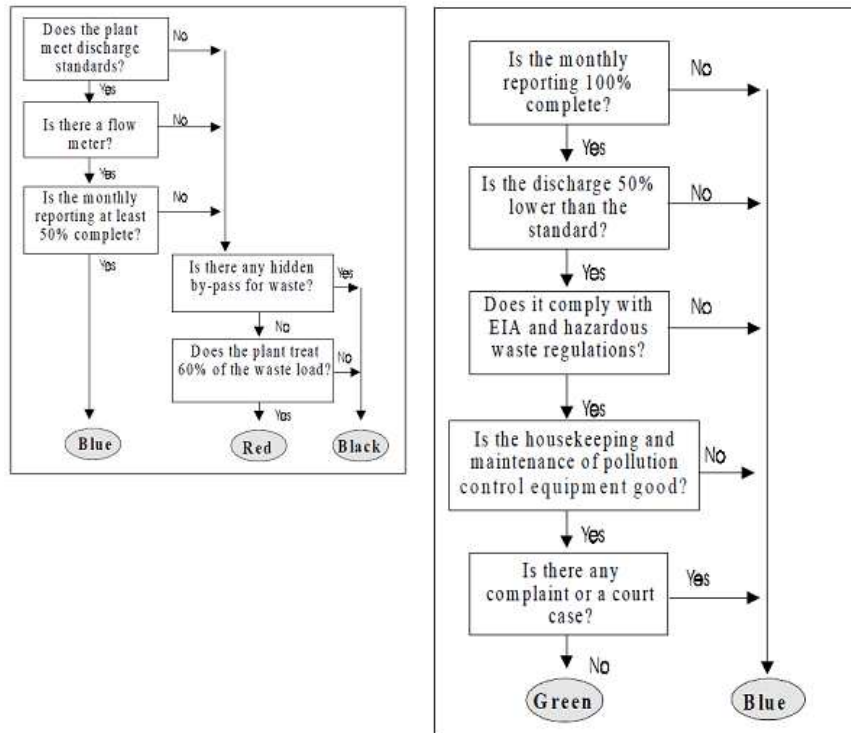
Does the plant meet discharge standards?

No

Yes

Is there a flow meter?

No

Yes

Is the monthly reporting at least 50% complete?

No

Yes

Is there any hidden by-pass for waste?

Yes

No

Does the plant treat 60% of the waste load?

No

Yes

Blue

Red

Black

Is the monthly reporting 100% complete?

No

Yes

Is the discharge 50% lower than the standard?

No

Yes

Does it comply with EIA and hazardous waste regulations?

No

Yes

Is the housekeeping and maintenance of pollution control equipment good?

No

Yes

Is there any complaint or a court case?

Yes

No

Green

Blue